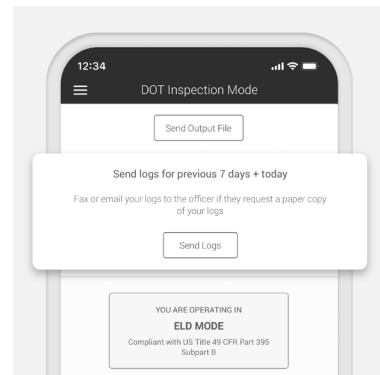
12:34

DOT Inspection Mode

Send Output File

Send logs for previous 7 days + today

Fax or email your logs to the officer if they request a paper copy of your logs

Send Logs

YOU ARE OPERATING IN

ELD MODE

Compliant with US Title 49 CFR Part 395 Subpart B